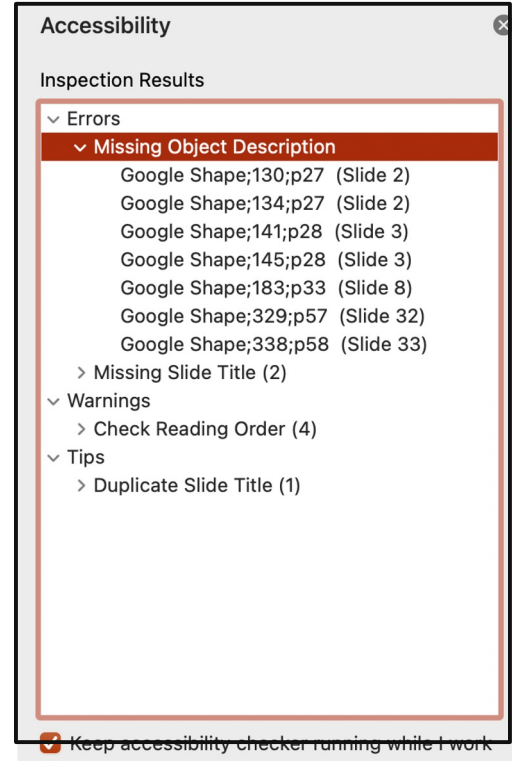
Accessibility

Inspection Results

Errors

Missing Object Description

Google Shape;130;p27 (Slide 2)

Google Shape;134;p27 (Slide 2)

Google Shape;141;p28 (Slide 3)

Google Shape;145;p28 (Slide 3)

Google Shape;183;p33 (Slide 8)

Google Shape;329;p57 (Slide 32)

Google Shape;338;p58 (Slide 33)

Missing Slide Title (2)

Warnings

Check Reading Order (4)

Tips

Duplicate Slide Title (1)

Keep accessibility checker running while I work